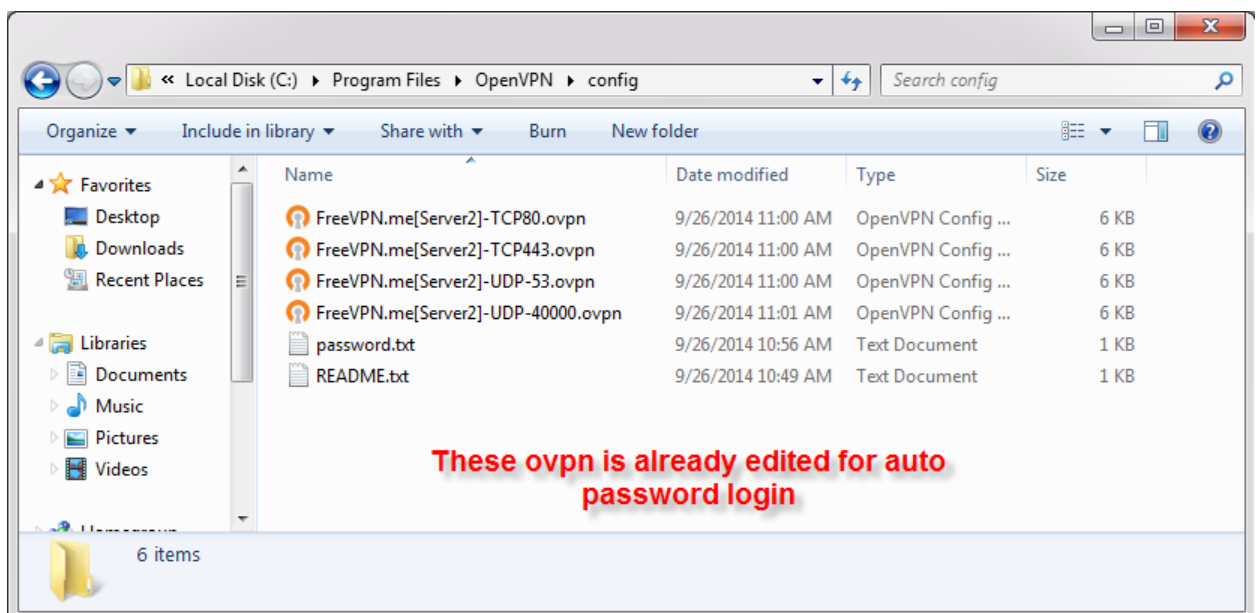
« Local Disk (C:) ▸ Program Files ▸ OpenVPN ▸ config

Search config

Organize ▾ Include in library ▾ Share with ▾ Burn New folder

Favorites
Desktop
Downloads
Recent Places

Libraries
Documents
Music
Pictures
Videos

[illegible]

| Name | Date modified | Type | Size |
|---|---|---|---|
| FreeVPN.me[Server2]-TCP80.ovpn | 9/26/2014 11:00 AM | OpenVPN Config ... | 6 KB |
| FreeVPN.me[Server2]-TCP443.ovpn | 9/26/2014 11:00 AM | OpenVPN Config ... | 6 KB |
| FreeVPN.me[Server2]-UDP-53.ovpn | 9/26/2014 11:00 AM | OpenVPN Config ... | 6 KB |
| FreeVPN.me[Server2]-UDP-40000.ovpn | 9/26/2014 11:01 AM | OpenVPN Config ... | 6 KB |
| password.txt | 9/26/2014 10:56 AM | Text Document | 1 KB |
| README.txt | 9/26/2014 10:49 AM | Text Document | 1 KB |

These ovpn is already edited for auto password login

6 items